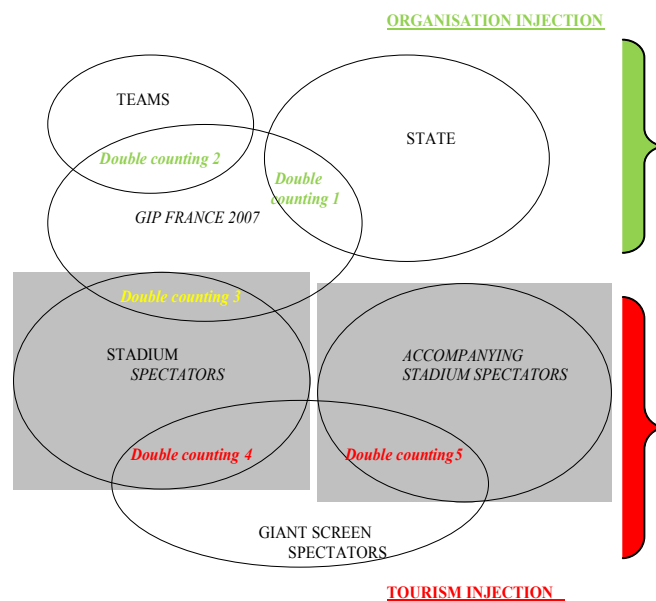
ORGANISATION INJECTION

TEAMS

STATE

Double counting 2

Double counting 1

GIP FRANCE 2007

Double counting 3

STADIUM SPECTATORS

ACCOMPANYING STADIUM SPECTATORS

Double counting 4

Double counting5

GIANT SCREEN SPECTATORS

TOURISM INJECTION